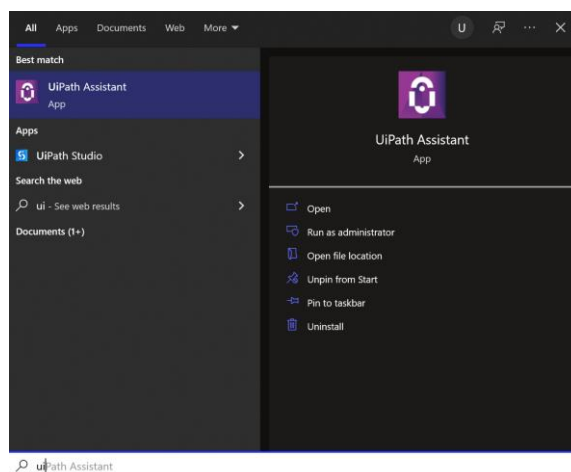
All Apps Documents Web More ▾

U ··· ✕

Best match

UiPath Assistant
App

Apps

UiPath Studio >

Search the web

ui - See web results >

Documents (1+)

UiPath Assistant
App

Open

Run as administrator

Open file location

Unpin from Start

Pin to taskbar

Uninstall

uiPath Assistant